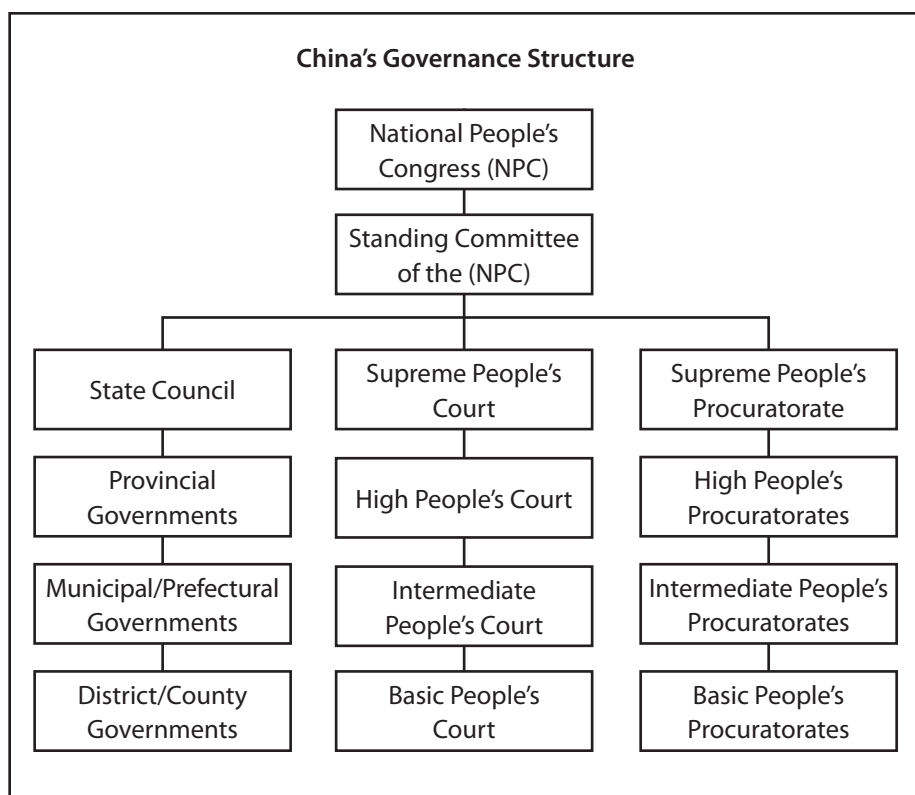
China's Governance Structure

National People's Congress (NPC)

Standing Committee of the (NPC)

State Council

Provincial Governments

Municipal/Prefectural Governments

District/County Governments

Supreme People's Court

High People's Court

Intermediate People's Court

Basic People's Court

Supreme People's Procuratorate

High People's Procuratorates

Intermediate People's Procuratorates

Basic People's Procuratorates